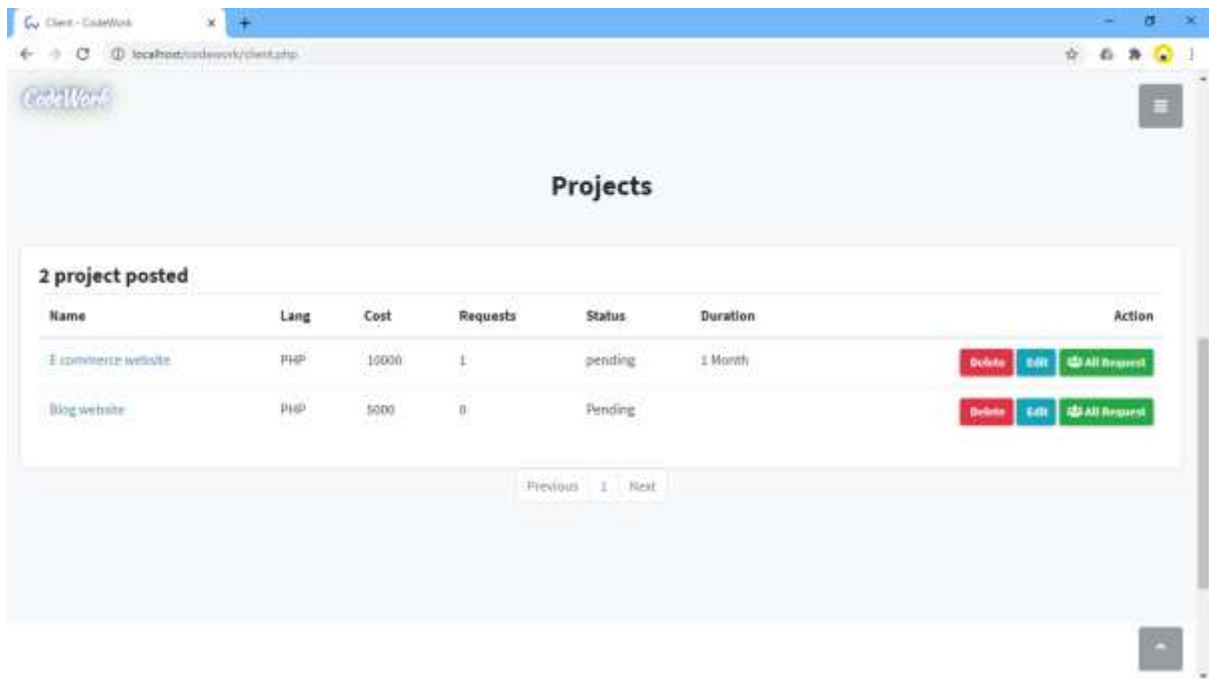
Client - CodeWork
localhost/codework/client.php

CodeWork

Projects

2 project posted

| Name | Lang | Cost | Requests | Status | Duration | Action |
|---|---|---|---|---|---|---|
| E commerce website | PHP | 10000 | 1 | pending | 1 Month | Delete Edit All Request |
| Blog website | PHP | 5000 | 0 | Pending | | Delete Edit All Request |

Previous 1 Next